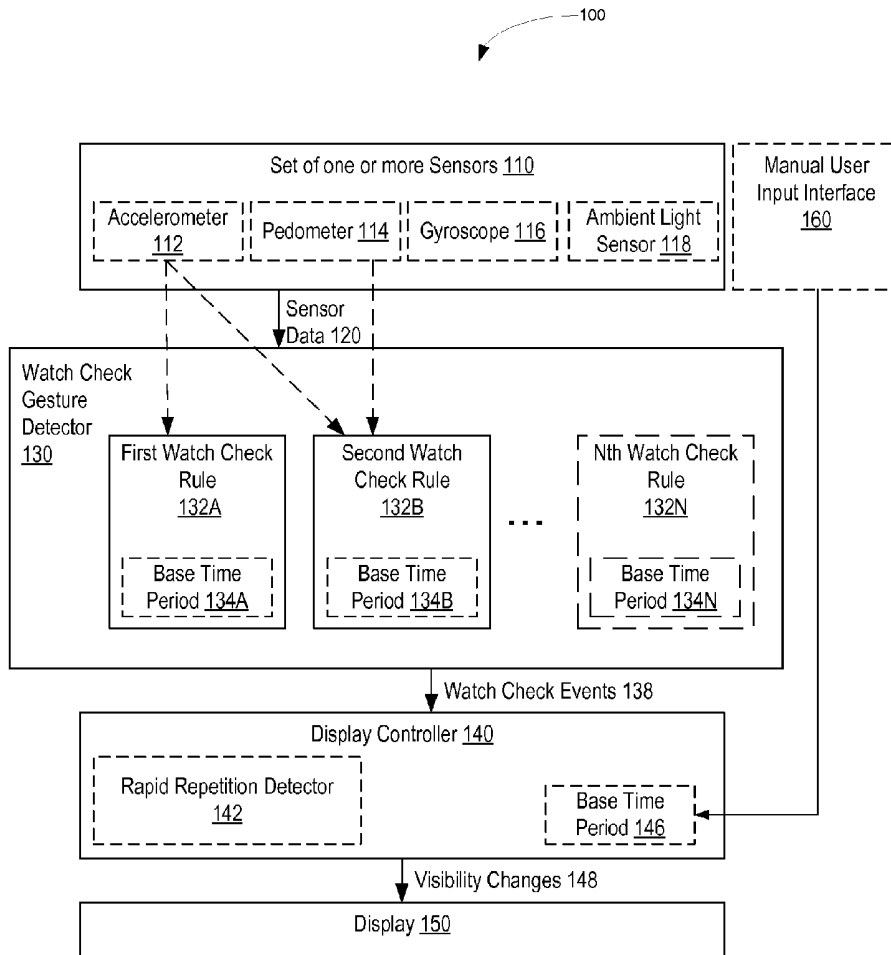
100

Set of one or more Sensors 110

Accelerometer 112

Pedometer 114

Gyroscope 116

Ambient Light Sensor 118

Manual User Input Interface 160

Sensor Data 120

Watch Check Gesture Detector 130

First Watch Check Rule 132A

Base Time Period 134A

Second Watch Check Rule 132B

Base Time Period 134B

...

Nth Watch Check Rule 132N

Base Time Period 134N

Watch Check Events 138

Display Controller 140

Rapid Repetition Detector 142

Base Time Period 146

Visibility Changes 148

Display 150